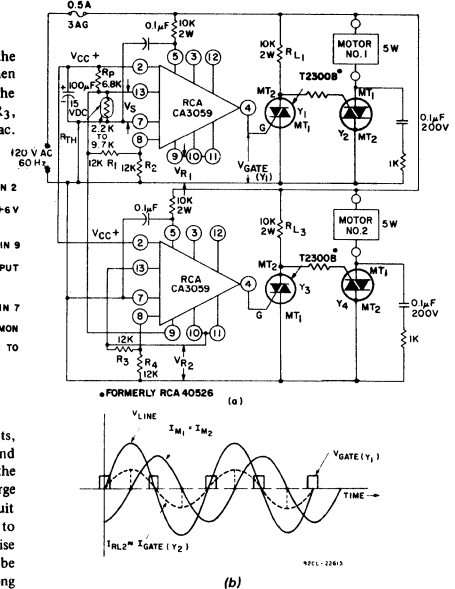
the
hen
the
$R_3$,
ac.

N 2
+6 V

IN 9
PUT

IN 7
MON
TO

ts,
nd
the
rge
uit
to
ise
be
ng

0.5A
3AG
0.1µF
10K
2W
5
3
12
10K
2W
$R_{L1}$
MOTOR
NO. 1
5W
$V_{CC}$ +
$R_P$
6.8K
2
13
100µF
15
VDC
$V_S$
7
RCA
CA3059
4
T2300B•
$MT_2$
$Y_1$
$MT_1$
$MT_1$
$Y_2$
$MT_2$
0.1µF
200V
2.2 K
TO
9.7 K
8
G
1K
120 V AC
60 Hz
$R_{TH}$
12K
$R_1$
12K
$R_2$
9
10
11
$V_{R1}$
$V_{GATE}$
$(Y_1)$
0.1µF
10K
2W
10K
2W
$R_{L3}$
MOTOR
NO. 2
5W
$V_{CC}$ +
2
5
3
12
$MT_2$
T2300B•
$MT_1$
13
RCA
CA3059
4
$Y_3$
$Y_4$
7
$MT_2$
0.1µF
200V
8
G
$MT_1$
12K
9
10
11
1K
$R_3$
$R_4$
12K
$V_{R2}$
•FORMERLY RCA 40526
(a)

$V_{LINE}$
$I_{M_1} = I_{M_2}$
$V_{GATE}(Y_1)$
TIME
$I_{RL2} \approx I_{GATE}(Y_2)$
92CL-22613
(b)